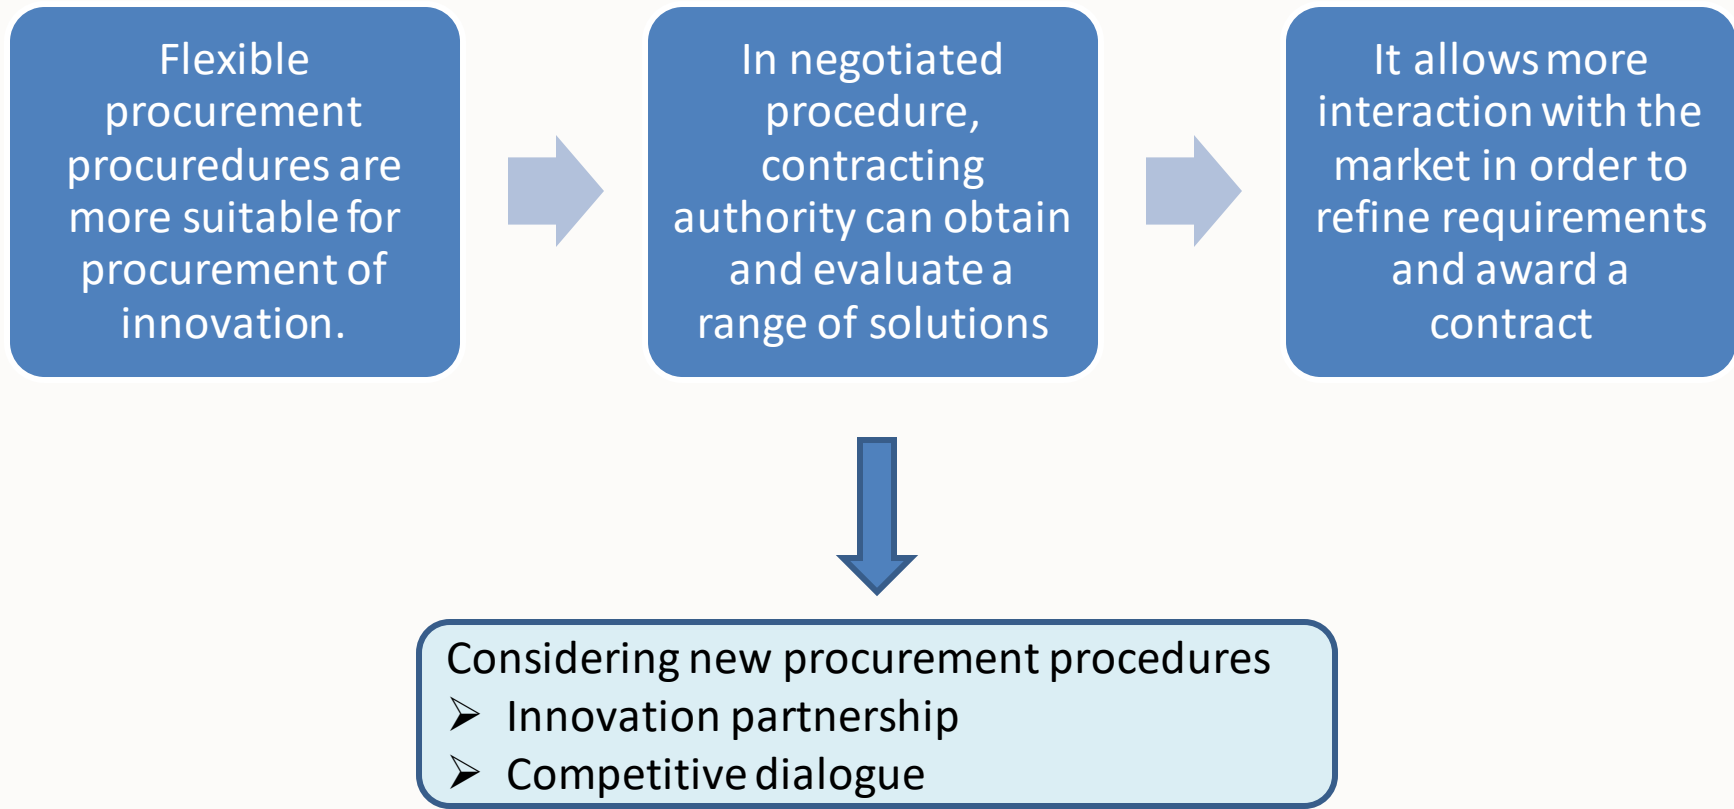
Flexible procurement procuredures are more suitable for procurement of innovation.

In negotiated procedure, contracting authority can obtain and evaluate a range of solutions

It allows more interaction with the market in order to refine requirements and award a contract

Considering new procurement procedures
➢ Innovation partnership
➢ Competitive dialogue